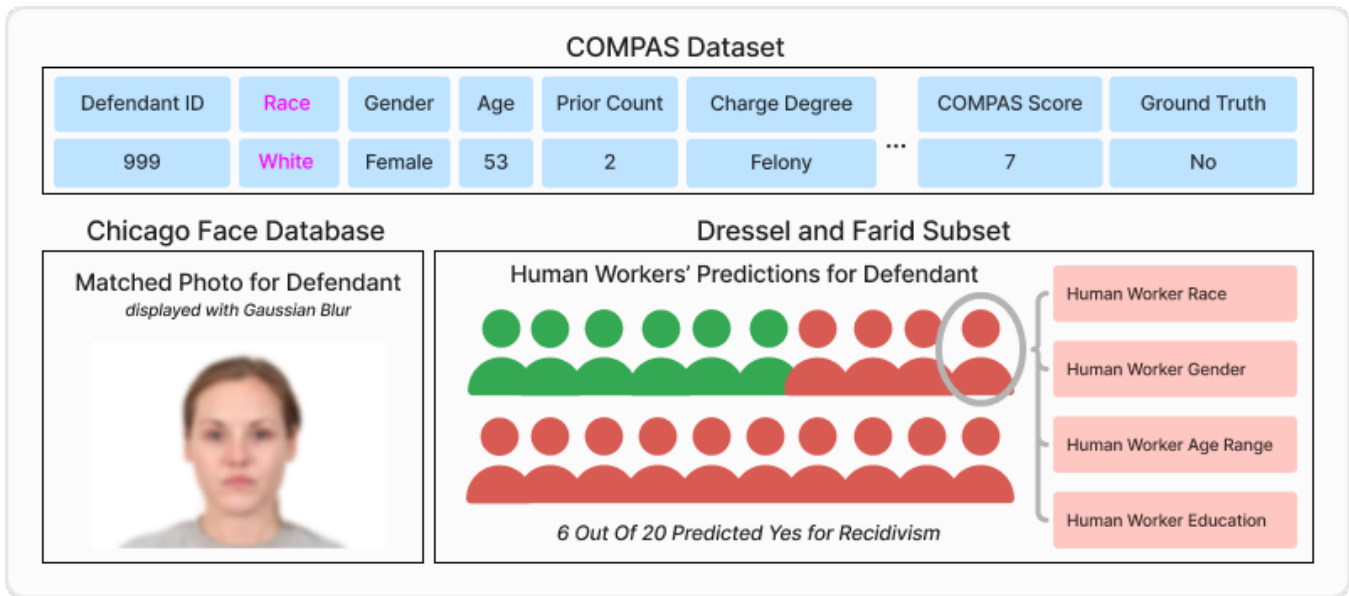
COMPAS Dataset

| Defendant ID | Race | Gender | Age | Prior Count | Charge Degree | ... | COMPAS Score | Ground Truth |
|---|---|---|---|---|---|---|---|---|
| 999 | White | Female | 53 | 2 | Felony | | 7 | No |

Chicago Face Database

Matched Photo for Defendant
*displayed with Gaussian Blur*

Dressel and Farid Subset

Human Workers' Predictions for Defendant

*6 Out Of 20 Predicted Yes for Recidivism*

Human Worker Race

Human Worker Gender

Human Worker Age Range

Human Worker Education